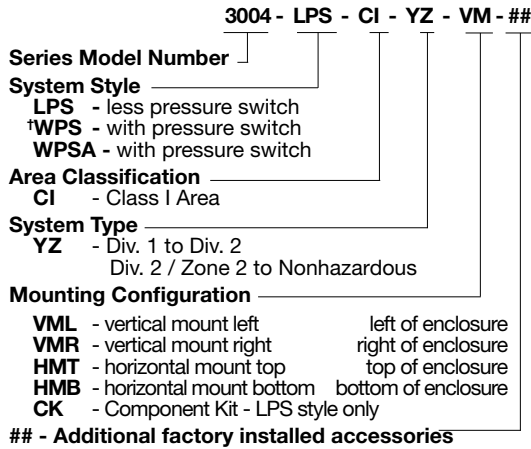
3004 - LPS - CI - YZ - VM - ##

Series Model Number

System Style
LPS - less pressure switch
†WPS - with pressure switch
WPSA - with pressure switch

Area Classification
CI - Class I Area

System Type
YZ - Div. 1 to Div. 2
Div. 2 / Zone 2 to Nonhazardous

Mounting Configuration

VML - vertical mount left left of enclosure
VMR - vertical mount right right of enclosure
HMT - horizontal mount top top of enclosure
HMB - horizontal mount bottom bottom of enclosure
CK - Component Kit - LPS style only

## - Additional factory installed accessories